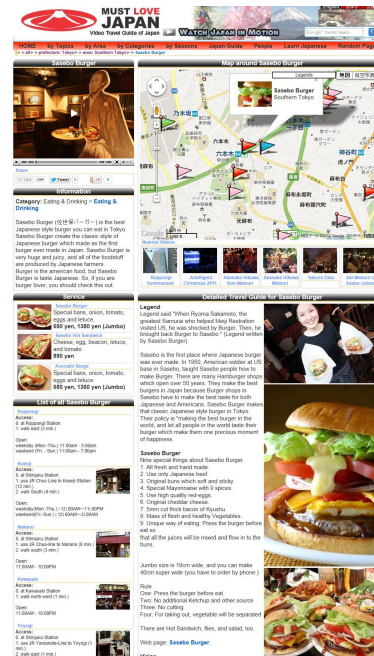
MUST LOVE JAPAN
Video Travel Guide of Japan
Watch Japan in Motion

HOME | by Topics | by Area | by Categories | by Seasons | Japan Guide | People | Learn Japanese | Random Page

Sasebo Burger

Map around Sasebo Burger

Sasebo Burger
Southern Tokyo

Information
Category: Eating & Drinking > Eating & Drinking

Sasebo Burger (佐世保バーガー) is the best Japanese style burger you can eat in Tokyo. Sasebo Burger create the classic style of Japanese burger which made as the first burger ever made in Japan. Sasebo Burger is very huge and juicy, and all of the foodstuff are produced by Japanese farmers. Burger is the american food, but Sasebo Burger is taste Japanese. So, if you are burger lover, you should check this out.

Service
Sasebo Burger
Special bane, onion, tomato, eggs and letuce
880 yen, 1380 yen (Jumbo)
Sasebo hot sandwich
Cheese, egg, beacon, letuce, and tomato
880 yen
Avocado Burger
Special bane, onion, tomato, eggs and letuce
880 yen, 1380 yen (Jumbo)

List of all Sasebo Burger

Detailed Travel Guide for Sasebo Burger
Legend
Legend said "When Ryoma Sakamoto, the greatest Samurai who helped Meiji Restration visited US, he was shocked by Burger. Then, he brought back Burger to Sasebo." (Legend written by Sasebo Burger)

Sasebo is the first place where Japanese burger was ever made. In 1950, American soldier at US base in Sasebo, taught Sasebo people how to make Burger. There are many Hamburger shops which open over 50 years. They make the best burgers in Japan because Burger shops in Sasebo have to make the best taste for both Japanese and Americans. Sasebo Burger makes that classic Japanese style burger in Tokyo. Their policy is "making the best burger in the world, and let all people in the world taste their burger which make them one precious moment of happiness.

Sasebo Burger
Nine special things about Sasebo Burger.
1. All fresh and hand made.
2. Use only Japanese beef.
3. Original bane which soft and sticky.
4. Special Mayonnaise with 9 spices.
5. Use high quality red-eggs.
6. Orginal cheddar cheese.
7. 5mm cut thick bacon of Kyushu.
8. Mass of fresh and healthy Vegetables.
9. Unique way of eating: Press the burger before eat so
that all the juices will be mixed and flow in to the buns.

Jumbo size is 18cm wide, and you can make 40cm super wide (you have to order by phone.)

Rule
One: Press the burger before eat.
Two: No additional Ketchup and other source
Three: No cutting
Four: For taking out, vegetable will be separated

There are Hot Sandwich, fies, and salad, too.

Web page: Sasebo Burger.